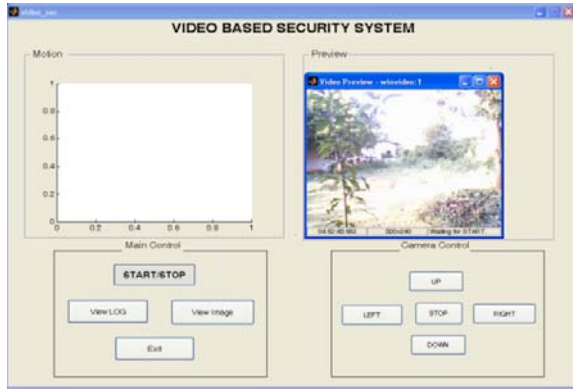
Video_sec

VIDEO BASED SECURITY SYSTEM

Motion

1

0.8

0.6

0.4

0.2

0

0 0.2 0.4 0.6 0.8 1

Preview

Video Preview - winvideo:1

04:52:40:992 | 320x240 | Waiting for START.

Main Control

START/STOP

View LOG

View Image

Exit

Camera Control

UP

LEFT

STOP

RIGHT

DOWN